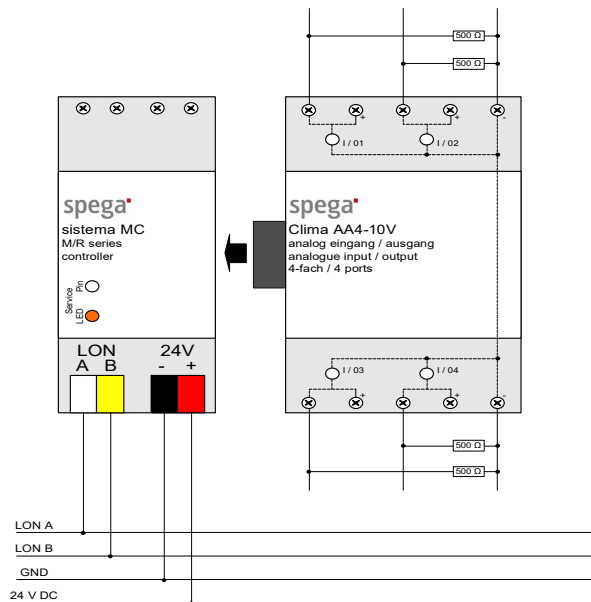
500 Ω
500 Ω
+
+
-
I / 01
I / 02
spega
sistema MC
M/R series
controller
Service
Pin
LED
spega
Clima AA4-10V
analog eingang / ausgang
analogue input / output
4-fach / 4 ports
I / 03
I / 04
+
+
-
LON
A B
24V
- +
500 Ω
500 Ω
LON A
LON B
GND
24 V DC